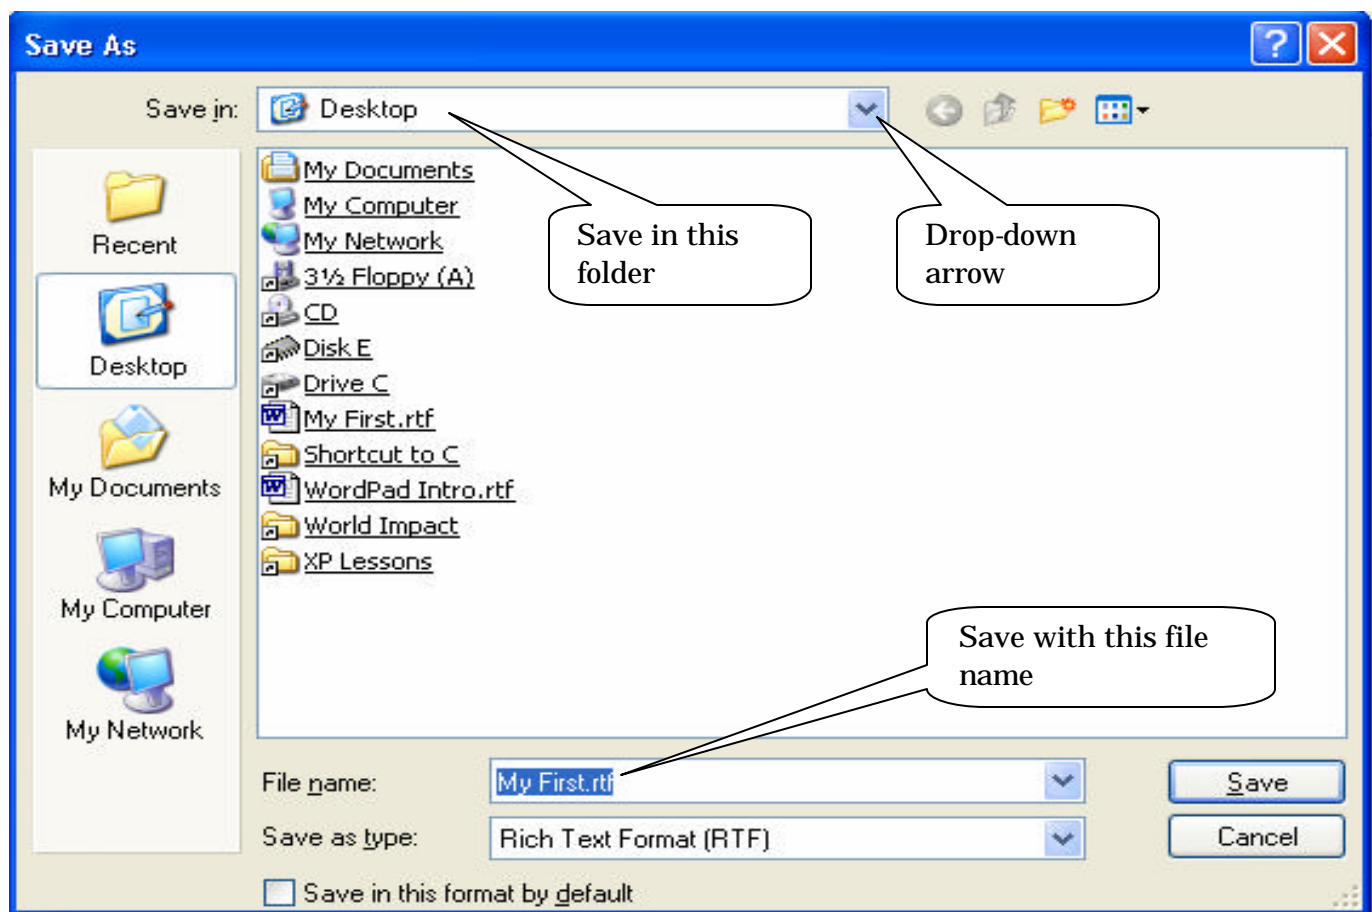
Save As

Save in: Desktop

Recent

Desktop

My Documents

My Computer

My Network

My Documents
My Computer
My Network
3½ Floppy (A)
CD
Disk E
Drive C
My First.rtf
Shortcut to C
WordPad Intro.rtf
World Impact
XP Lessons

Save in this folder

Drop-down arrow

Save with this file name

File name: My First.rtf

Save as type: Rich Text Format (RTF)

Save

Cancel

Save in this format by default